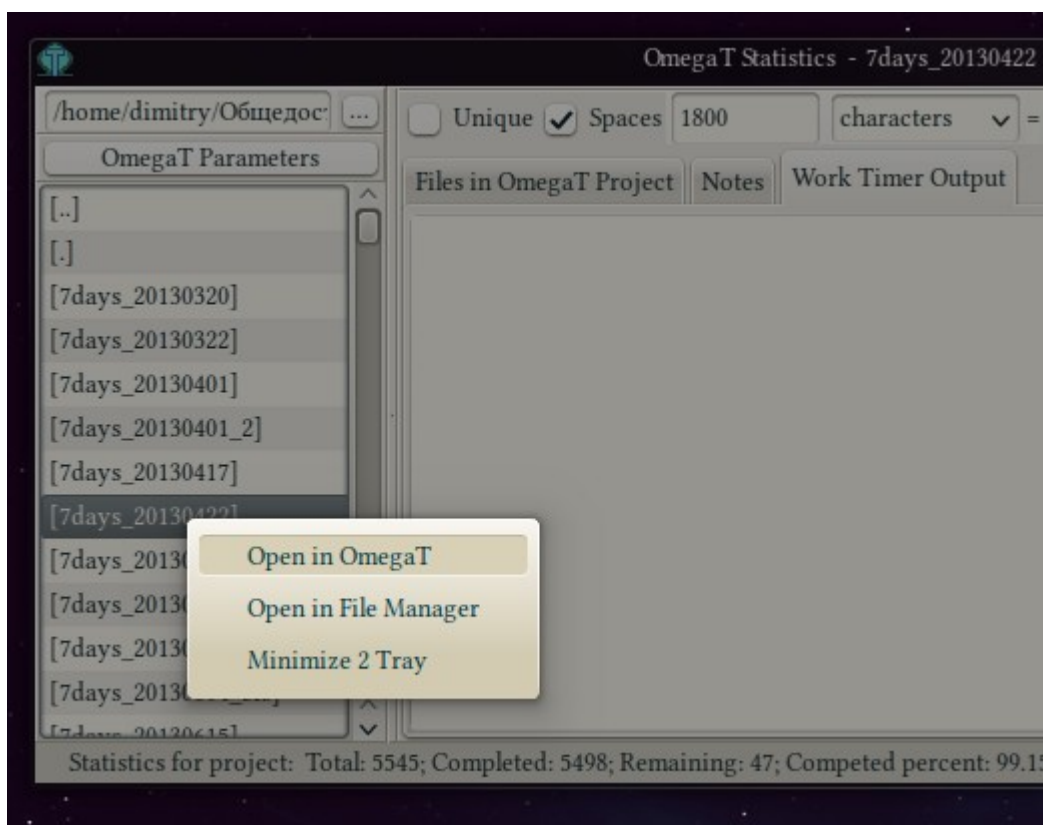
OmegaT Statistics - 7days_20130422

/home/dimitry/Общедос ...

OmegaT Parameters

[..]
[.]
[7days_20130320]
[7days_20130322]
[7days_20130401]
[7days_20130401_2]
[7days_20130417]
[7days_2013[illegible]
[7days_2013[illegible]
[7days_2013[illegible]
[7days_2013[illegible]
[7days_2013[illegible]
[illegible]

Unique Spaces 1800 characters =

Files in OmegaT Project | Notes | Work Timer Output

Open in OmegaT
Open in File Manager
Minimize 2 Tray

Statistics for project: Total: 5545; Completed: 5498; Remaining: 47; Competed percent: 99.1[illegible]